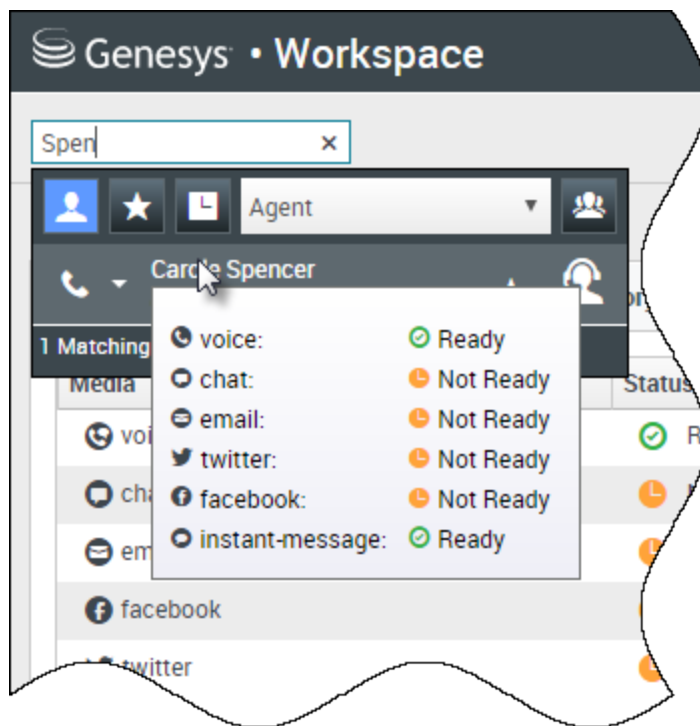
Genesys • Workspace

Spen ×

Agent

Car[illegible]e Spencer

1 Matching

Media

voi

cha

em

facebook

twitter

Status

voice: Ready
chat: Not Ready
email: Not Ready
twitter: Not Ready
facebook: Not Ready
instant-message: Ready